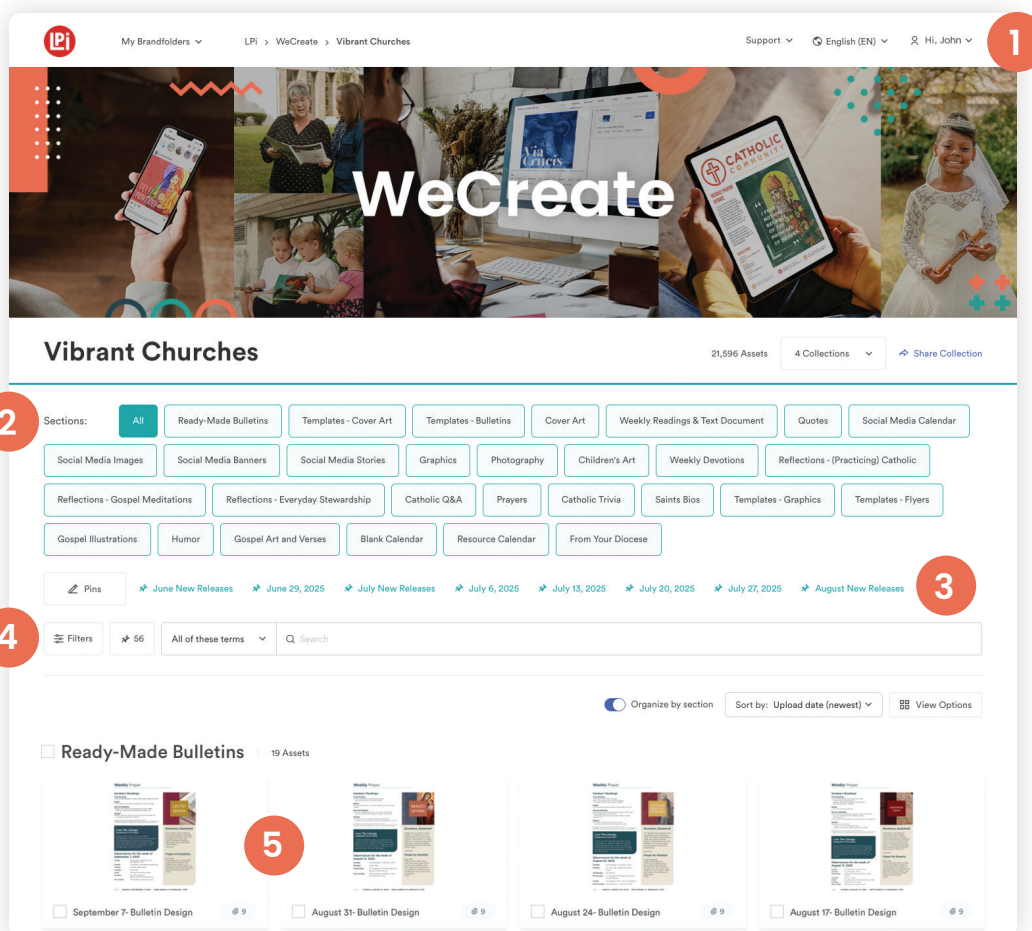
LPi My Brandfolders LPi > WeCreate > Vibrant Churches Support English (EN) Hi, John

1

WeCreate

Via Crucis

CATHOLIC COMMUNITY

Vibrant Churches

21,596 Assets 4 Collections Share Collection

2

Sections: All Ready-Made Bulletins Templates - Cover Art Templates - Bulletins Cover Art Weekly Readings & Text Document Quotes Social Media Calendar Social Media Images Social Media Banners Social Media Stories Graphics Photography Children's Art Weekly Devotions Reflections - (Practicing) Catholic Reflections - Gospel Meditations Reflections - Everyday Stewardship Catholic Q&A Prayers Catholic Trivia Saints Bios Templates - Graphics Templates - Flyers Gospel Illustrations Humor Gospel Art and Verses Blank Calendar Resource Calendar From Your Diocese

Pins June New Releases June 29, 2025 July New Releases July 6, 2025 July 13, 2025 July 20, 2025 July 27, 2025 August New Releases

3

4

Filters 56 All of these terms Search

Organize by section Sort by: Upload date (newest) View Options

Ready-Made Bulletins 19 Assets

5

September 7- Bulletin Design 9
August 31- Bulletin Design 9
August 24- Bulletin Design 9
August 17- Bulletin Design 9